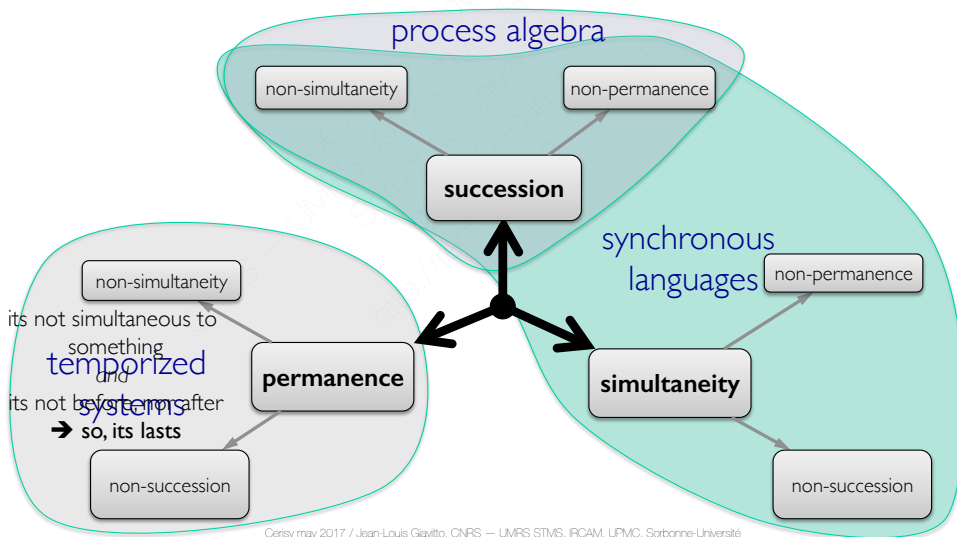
process algebra

non-simultaneity

non-permanence

succession

synchronous languages

non-permanence

non-simultaneity

its not simultaneous to something
and
its not before nor after
➔ so, its lasts

temporized systems

permanence

simultaneity

non-succession

non-succession

Cerisy may 2017 / Jean-Louis Giavitto, CNRS — UMRS STMS, IRCAM, UPMC, Sorbonne-Université